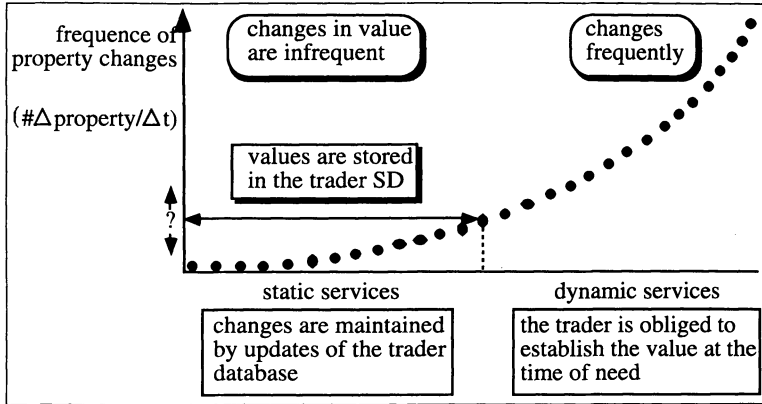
frequence of property changes

(#$\Delta$property/$\Delta$t)

changes in value are infrequent

changes frequently

values are stored in the trader SD

?

static services

dynamic services

changes are maintained by updates of the trader database

the trader is obliged to establish the value at the time of need